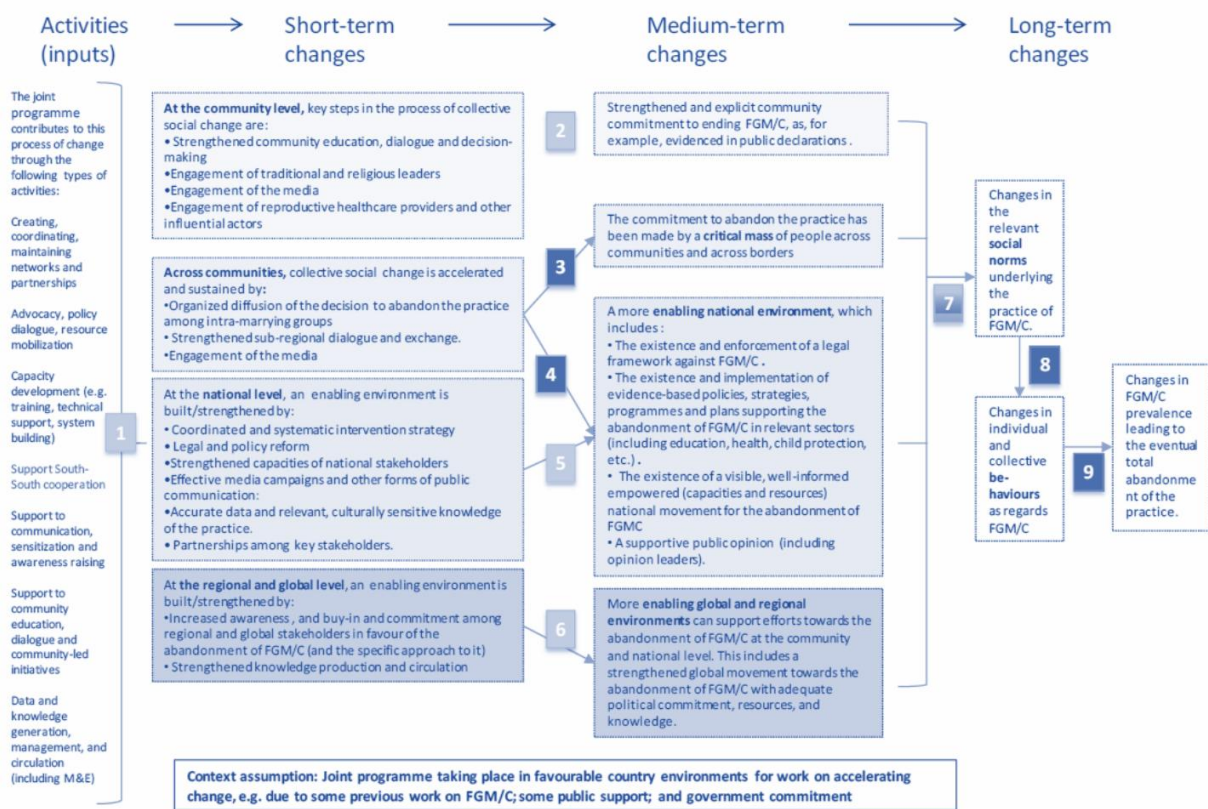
Activities (inputs)

Short-term changes

Medium-term changes

Long-term changes

The joint programme contributes to this process of change through the following types of activities:

Creating, coordinating, maintaining networks and partnerships

Advocacy, policy dialogue, resource mobilization

Capacity development (e.g. training, technical support, system building)

Support South-South cooperation

Support to communication, sensitization and awareness raising

Support to community education, dialogue and community-led initiatives

Data and knowledge generation, management, and circulation (including M&E)

1

At the community level, key steps in the process of collective social change are:
• Strengthened community education, dialogue and decision-making
•Engagement of traditional and religious leaders
•Engagement of the media
•Engagement of reproductive healthcare providers and other influential actors

Across communities, collective social change is accelerated and sustained by:
•Organized diffusion of the decision to abandon the practice among intra-marrying groups
• Strengthened sub-regional dialogue and exchange.
•Engagement of the media

At the national level, an enabling environment is built/strengthened by:
• Coordinated and systematic intervention strategy
• Legal and policy reform
•Strengthened capacities of national stakeholders
•Effective media campaigns and other forms of public communication:
•Accurate data and relevant, culturally sensitive knowledge of the practice.
• Partnerships among key stakeholders.

At the regional and global level, an enabling environment is built/strengthened by:
•Increased awareness, and buy-in and commitment among regional and global stakeholders in favour of the abandonment of FGM/C (and the specific approach to it)
• Strengthened knowledge production and circulation

2

3

4

5

6

Strengthened and explicit community commitment to ending FGM/C, as, for example, evidenced in public declarations.

The commitment to abandon the practice has been made by a critical mass of people across communities and across borders

A more enabling national environment, which includes:
• The existence and enforcement of a legal framework against FGM/C.
• The existence and implementation of evidence-based policies, strategies, programmes and plans supporting the abandonment of FGM/C in relevant sectors (including education, health, child protection, etc.).
• The existence of a visible, well-informed empowered (capacities and resources) national movement for the abandonment of FGMC
• A supportive public opinion (including opinion leaders).

More enabling global and regional environments can support efforts towards the abandonment of FGM/C at the community and national level. This includes a strengthened global movement towards the abandonment of FGM/C with adequate political commitment, resources, and knowledge.

7

Changes in the relevant social norms underlying the practice of FGM/C.

8

Changes in individual and collective be-haviours as regards FGM/C

9

Changes in FGM/C prevalence leading to the eventual total abandonment of the practice.

Context assumption: Joint programme taking place in favourable country environments for work on accelerating change, e.g. due to some previous work on FGM/C; some public support; and government commitment